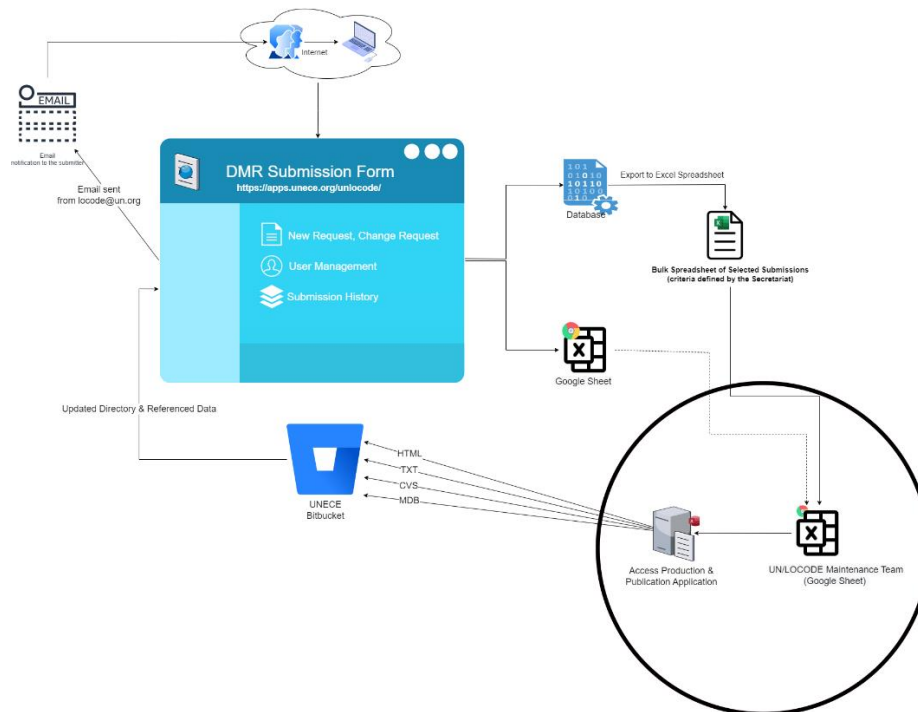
Internet

EMAIL

Email
notification to the submitter

Email sent
from locode@un.org

DMR Submission Form
https://apps.unece.org/unlocode/

New Request, Change Request

User Management

Submission History

Database

Export to Excel Spreadsheet

Bulk Spreadsheet of Selected Submissions
(criteria defined by the Secretariat)

Google Sheet

Updated Directory & Referenced Data

HTML
TXT
CVS
MDB

UNECE
Bitbucket

Access Production &
Publication Application

UN/LOCODE Maintenance Team
(Google Sheet)